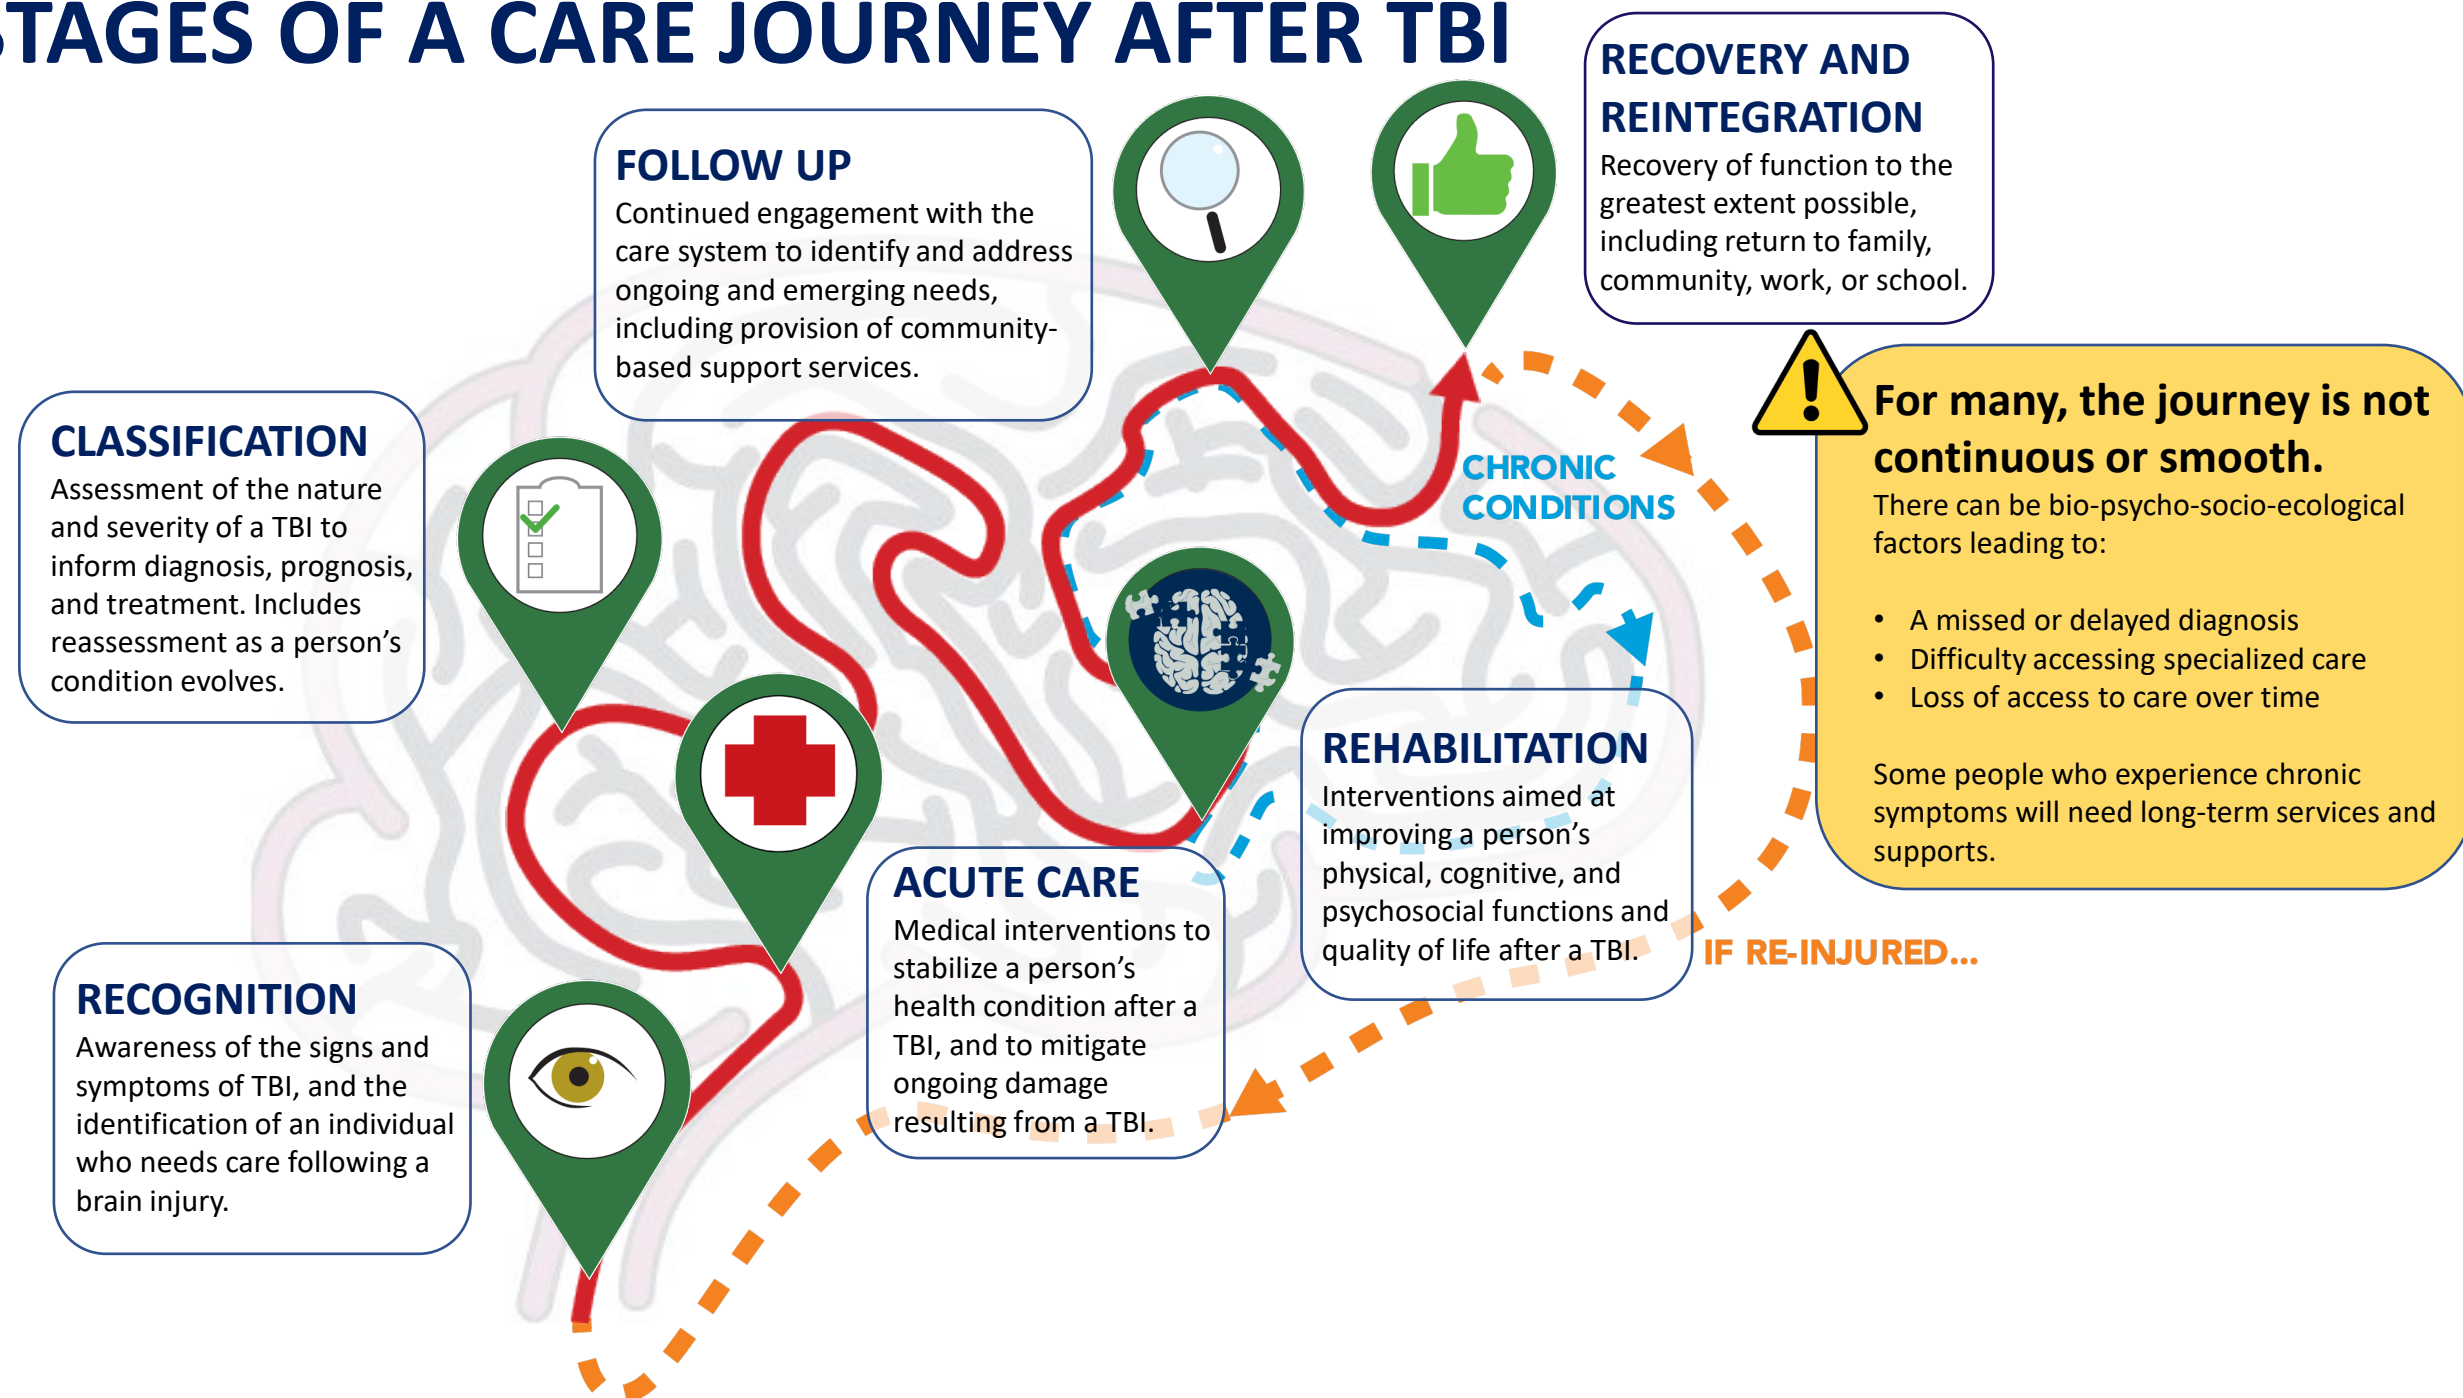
TAGES OF A CARE JOURNEY AFTER TBI

FOLLOW UP
Continued engagement with the care system to identify and address ongoing and emerging needs, including provision of community-based support services.

RECOVERY AND REINTEGRATION
Recovery of function to the greatest extent possible, including return to family, community, work, or school.

CLASSIFICATION
Assessment of the nature and severity of a TBI to inform diagnosis, prognosis, and treatment. Includes reassessment as a person's condition evolves.

CHRONIC CONDITIONS

For many, the journey is not continuous or smooth.
There can be bio-psycho-socio-ecological factors leading to:

• A missed or delayed diagnosis
• Difficulty accessing specialized care
• Loss of access to care over time

Some people who experience chronic symptoms will need long-term services and supports.

REHABILITATION
Interventions aimed at improving a person's physical, cognitive, and psychosocial functions and quality of life after a TBI.

IF RE-INJURED...

ACUTE CARE
Medical interventions to stabilize a person's health condition after a TBI, and to mitigate ongoing damage resulting from a TBI.

RECOGNITION
Awareness of the signs and symptoms of TBI, and the identification of an individual who needs care following a brain injury.